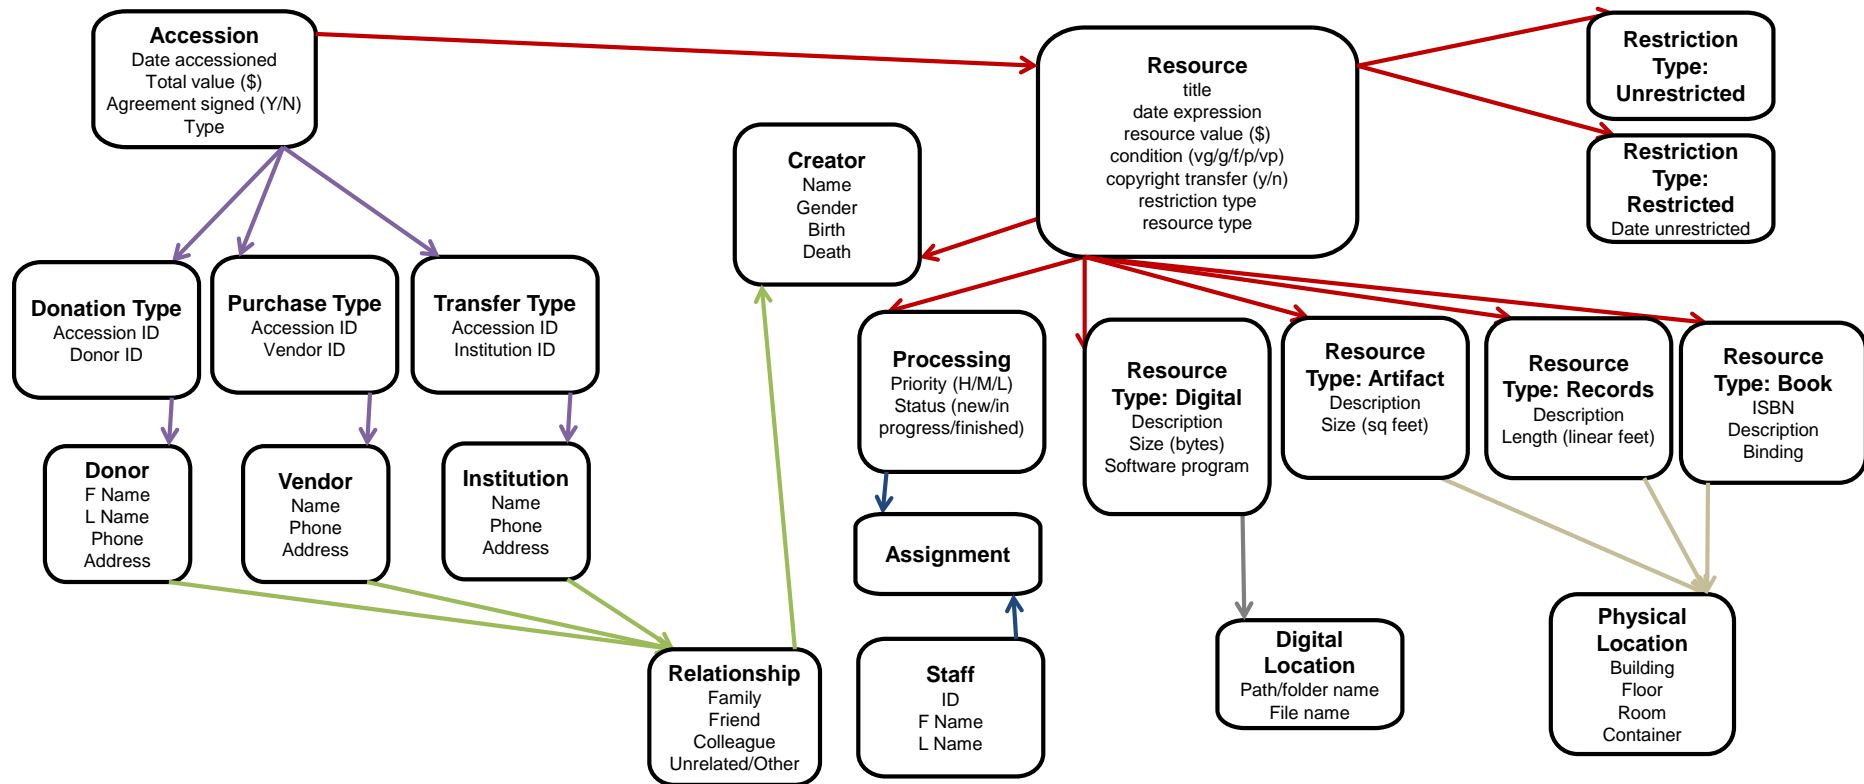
Accession
Date accessioned
Total value ($)
Agreement signed (Y/N)
Type

Resource
title
date expression
resource value ($)
condition (vg/g/f/p/vp)
copyright transfer (y/n)
restriction type
resource type

Restriction Type: Unrestricted

Restriction Type: Restricted
Date unrestricted

Creator
Name
Gender
Birth
Death

Donation Type
Accession ID
Donor ID

Purchase Type
Accession ID
Vendor ID

Transfer Type
Accession ID
Institution ID

Processing
Priority (H/M/L)
Status (new/in progress/finished)

Resource Type: Digital
Description
Size (bytes)
Software program

Resource Type: Artifact
Description
Size (sq feet)

Resource Type: Records
Description
Length (linear feet)

Resource Type: Book
ISBN
Description
Binding

Donor
F Name
L Name
Phone
Address

Vendor
Name
Phone
Address

Institution
Name
Phone
Address

Assignment

Digital Location
Path/folder name
File name

Physical Location
Building
Floor
Room
Container

Relationship
Family
Friend
Colleague
Unrelated/Other

Staff
ID
F Name
L Name